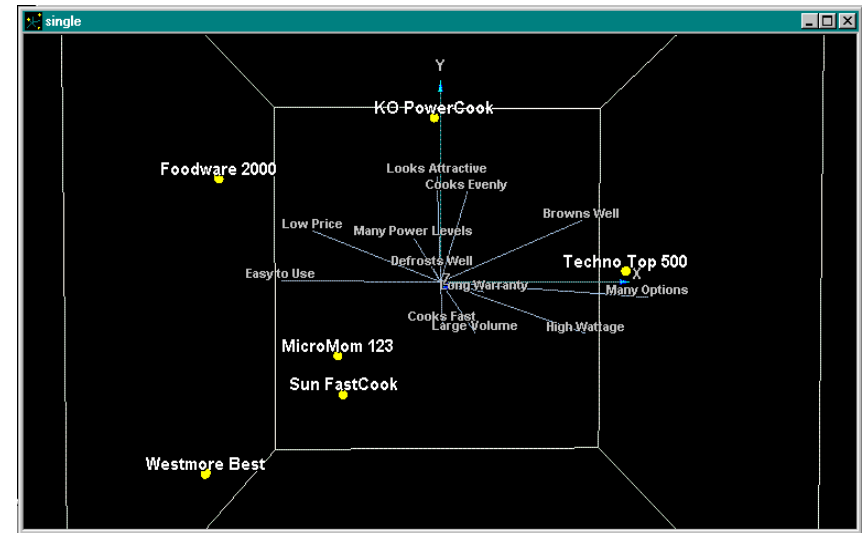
single

Y

KO PowerCook

Foodware 2000

Looks Attractive

Cooks Evenly

Browns Well

Low Price

Many Power Levels

Defrosts Well

Techno Top 500

Easy to Use

Z

Long Warranty

X

Many Options

Cooks Fast

Large Volume

High Wattage

MicroMom 123

Sun FastCook

Westmore Best